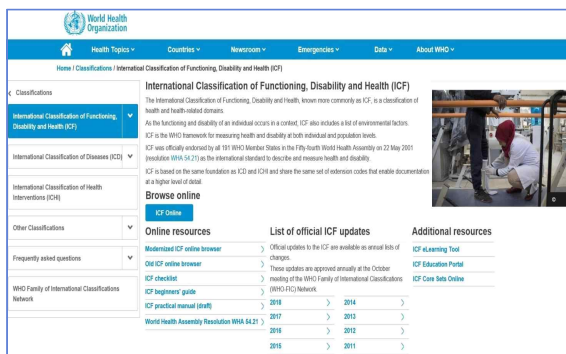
World Health Organization

Health Topics ⌄ Countries ⌄ Newsroom ⌄ Emergencies ⌄ Data ⌄ About WHO ⌄

Home / Classifications / International Classification of Functioning, Disability and Health (ICF)

‹ Classifications

International Classification of Functioning, Disability and Health (ICF)

International Classification of Diseases (ICD)

International Classification of Health Interventions (ICHI)

Other Classifications

Frequently asked questions

WHO Family of International Classifications Network

International Classification of Functioning, Disability and Health (ICF)

The International Classification of Functioning, Disability and Health, known more commonly as ICF, is a classification of health and health-related domains.

As the functioning and disability of an individual occurs in a context, ICF also includes a list of environmental factors.

ICF is the WHO framework for measuring health and disability at both individual and population levels.

ICF was officially endorsed by all 191 WHO Member States in the Fifty-fourth World Health Assembly on 22 May 2001 (resolution WHA 54.21) as the international standard to describe and measure health and disability.

ICF is based on the same foundation as ICD and ICHI and share the same set of extension codes that enable documentation at a higher level of detail.

Browse online

ICF Online

Online resources

Modernized ICF online browser

Old ICF online browser

ICF checklist

ICF beginners' guide

ICF practical manual (draft)

World Health Assembly Resolution WHA 54.21

List of official ICF updates

Official updates to the ICF are available as annual lists of changes.

These updates are approved annually at the October meeting of the WHO Family of International Classifications (WHO-FIC) Network.

| 2018 | 2014 |
|---|---|
| 2017 | 2013 |
| 2016 | 2012 |
| 2015 | 2011 |

Additional resources

ICF eLearning Tool

ICF Education Portal

ICF Core Sets Online